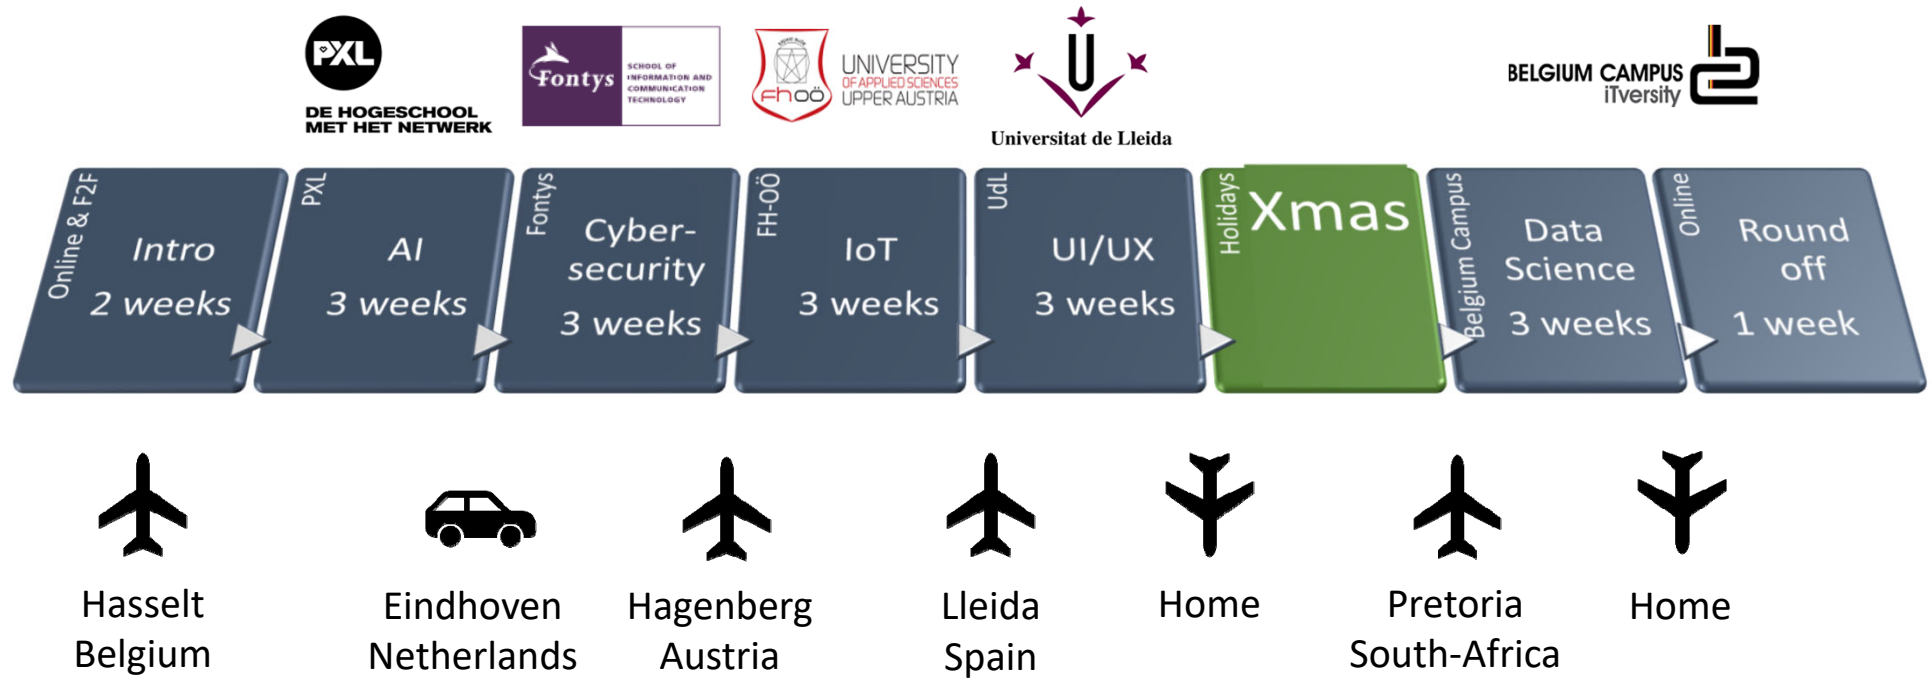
PXL
DE HOGESCHOOL MET HET NETWERK

Fontys
SCHOOL OF INFORMATION AND COMMUNICATION TECHNOLOGY

FH OÖ
UNIVERSITY OF APPLIED SCIENCES UPPER AUSTRIA

Universitat de Lleida

BELGIUM CAMPUS iTversity

Online & F2F
Intro
2 weeks

PXL
AI
3 weeks

Fontys
Cyber-security
3 weeks

FH-OÖ
IoT
3 weeks

UdL
UI/UX
3 weeks

Holidays
Xmas

Belgium Campus
Data Science
3 weeks

Online
Round off
1 week

Hasselt
Belgium

Eindhoven
Netherlands

Hagenberg
Austria

Lleida
Spain

Home

Pretoria
South-Africa

Home